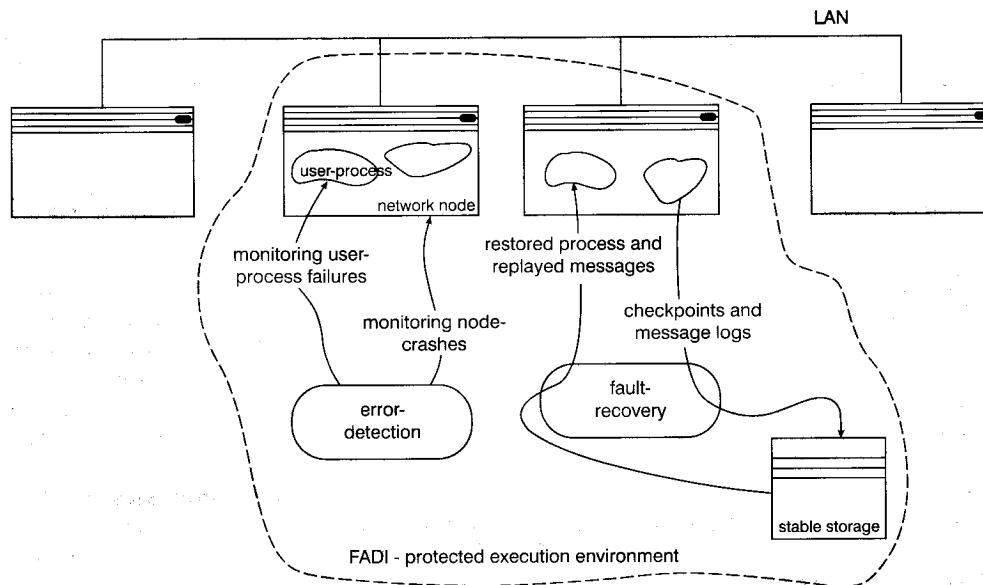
LAN

user-process

network node

monitoring user-process failures

monitoring node-crashes

error-detection

restored process and replayed messages

checkpoints and message logs

fault-recovery

stable storage

FADI - protected execution environment